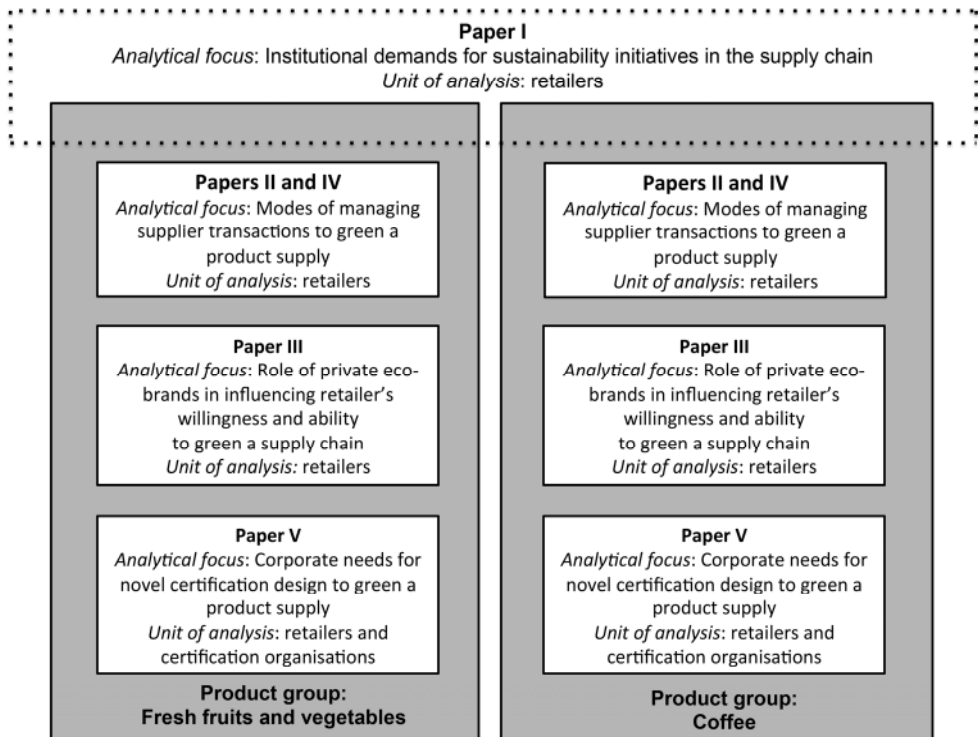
Paper I
*Analytical focus*: Institutional demands for sustainability initiatives in the supply chain
*Unit of analysis*: retailers

Papers II and IV
*Analytical focus*: Modes of managing supplier transactions to green a product supply
*Unit of analysis*: retailers

Paper III
*Analytical focus*: Role of private eco-brands in influencing retailer's willingness and ability to green a supply chain
*Unit of analysis:* retailers

Paper V
*Analytical focus*: Corporate needs for novel certification design to green a product supply
*Unit of analysis*: retailers and certification organisations

Product group:
Fresh fruits and vegetables

Papers II and IV
*Analytical focus*: Modes of managing supplier transactions to green a product supply
*Unit of analysis*: retailers

Paper III
*Analytical focus*: Role of private eco-brands in influencing retailer's willingness and ability to green a supply chain
*Unit of analysis:* retailers

Paper V
*Analytical focus*: Corporate needs for novel certification design to green a product supply
*Unit of analysis*: retailers and certification organisations

Product group:
Coffee